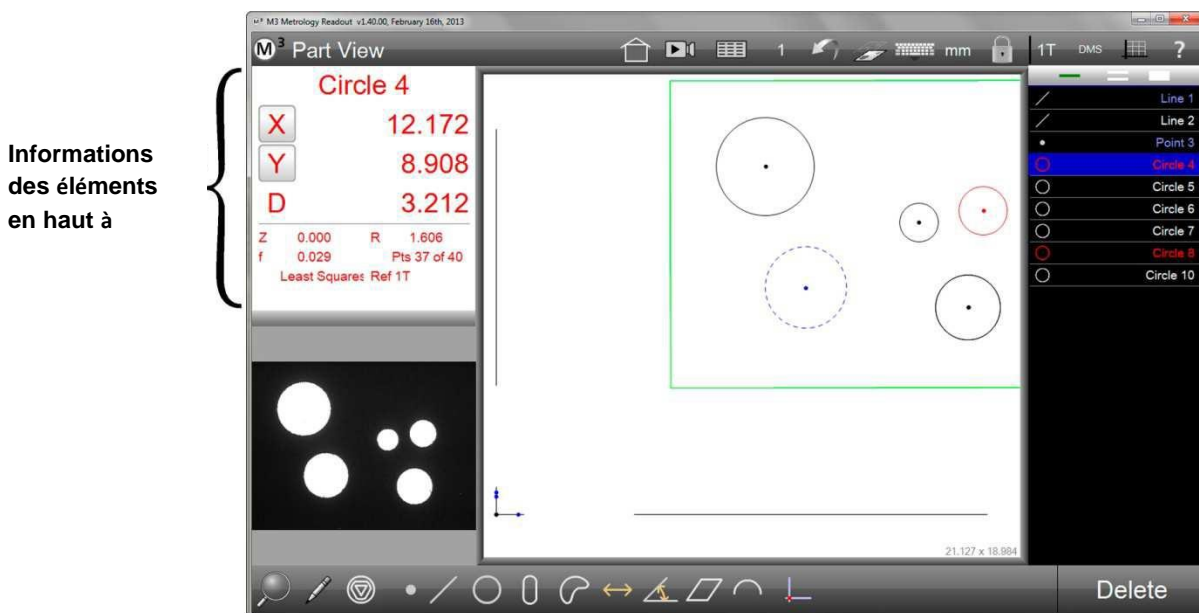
Informations des éléments en haut à

M3 Metrology Readout v1.40.00, February 16th, 2013

M³ Part View

1

mm

1T DMS ?

Circle 4

X 12.172

Y 8.908

D 3.212

Z 0.000 R 1.606

f 0.029 Pts 37 of 40

Least Squares Ref 1T

Line 1
Line 2
Point 3
Circle 4
Circle 5
Circle 6
Circle 7
Circle 8
Circle 10

21.127 x 18.984

Delete